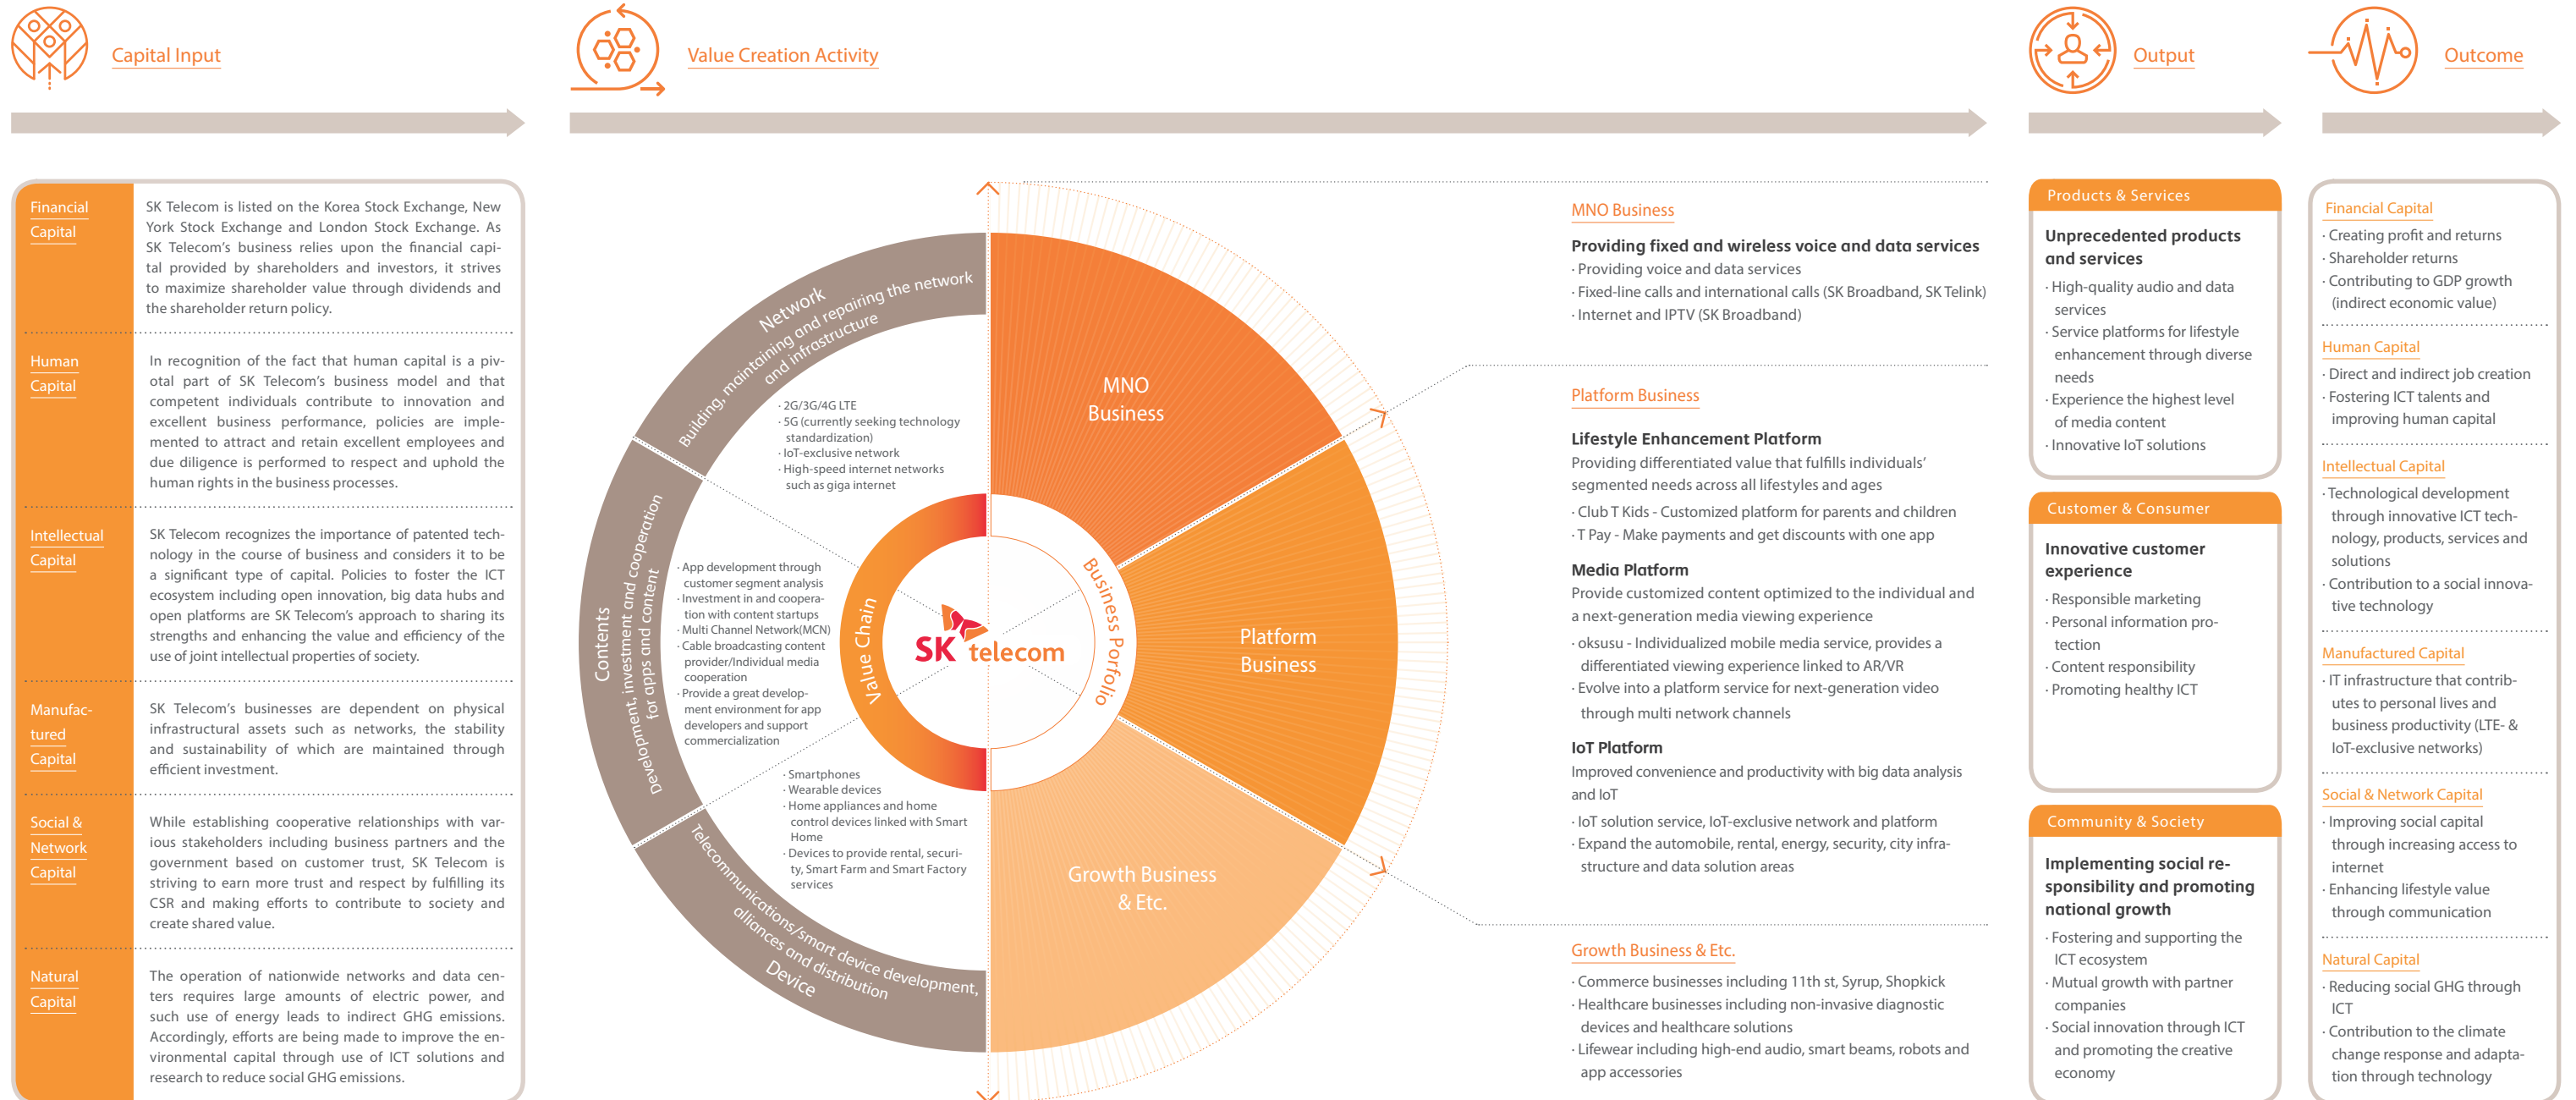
Capital Input

Value Creation Activity

Output

Outcome

Financial Capital

SK Telecom is listed on the Korea Stock Exchange, New York Stock Exchange and London Stock Exchange. As SK Telecom's business relies upon the financial capital provided by shareholders and investors, it strives to maximize shareholder value through dividends and the shareholder return policy.

Human Capital

In recognition of the fact that human capital is a pivotal part of SK Telecom's business model and that competent individuals contribute to innovation and excellent business performance, policies are implemented to attract and retain excellent employees and due diligence is performed to respect and uphold the human rights in the business processes.

Intellectual Capital

SK Telecom recognizes the importance of patented technology in the course of business and considers it to be a significant type of capital. Policies to foster the ICT ecosystem including open innovation, big data hubs and open platforms are SK Telecom's approach to sharing its strengths and enhancing the value and efficiency of the use of joint intellectual properties of society.

Manufactured Capital

SK Telecom's businesses are dependent on physical infrastructural assets such as networks, the stability and sustainability of which are maintained through efficient investment.

Social & Network Capital

While establishing cooperative relationships with various stakeholders including business partners and the government based on customer trust, SK Telecom is striving to earn more trust and respect by fulfilling its CSR and making efforts to contribute to society and create shared value.

Natural Capital

The operation of nationwide networks and data centers requires large amounts of electric power, and such use of energy leads to indirect GHG emissions. Accordingly, efforts are being made to improve the environmental capital through use of ICT solutions and research to reduce social GHG emissions.

Network
Building, maintaining and repairing the network and infrastructure

· 2G/3G/4G LTE
· 5G (currently seeking technology standardization)
· IoT-exclusive network
· High-speed internet networks such as giga internet

Contents
Development, investment and cooperation for apps and content

· App development through customer segment analysis
· Investment in and cooperation with content startups
· Multi Channel Network(MCN)
· Cable broadcasting content provider/Individual media cooperation
· Provide a great development environment for app developers and support commercialization

Device
Telecommunications/smart device development, alliances and distribution

· Smartphones
· Wearable devices
· Home appliances and home control devices linked with Smart Home
· Devices to provide rental, security, Smart Farm and Smart Factory services

Value Chain

SK telecom

Business Portfolio

MNO Business

Platform Business

Growth Business & Etc.

MNO Business

Providing fixed and wireless voice and data services
· Providing voice and data services
· Fixed-line calls and international calls (SK Broadband, SK Telink)
· Internet and IPTV (SK Broadband)

Platform Business

Lifestyle Enhancement Platform
Providing differentiated value that fulfills individuals' segmented needs across all lifestyles and ages
· Club T Kids - Customized platform for parents and children
· T Pay - Make payments and get discounts with one app

Media Platform
Provide customized content optimized to the individual and a next-generation media viewing experience
· oksusu - Individualized mobile media service, provides a differentiated viewing experience linked to AR/VR
· Evolve into a platform service for next-generation video through multi network channels

IoT Platform
Improved convenience and productivity with big data analysis and IoT
· IoT solution service, IoT-exclusive network and platform
· Expand the automobile, rental, energy, security, city infrastructure and data solution areas

Growth Business & Etc.

· Commerce businesses including 11th st, Syrup, Shopkick
· Healthcare businesses including non-invasive diagnostic devices and healthcare solutions
· Lifewear including high-end audio, smart beams, robots and app accessories

Products & Services

Unprecedented products and services
· High-quality audio and data services
· Service platforms for lifestyle enhancement through diverse needs
· Experience the highest level of media content
· Innovative IoT solutions

Customer & Consumer

Innovative customer experience
· Responsible marketing
· Personal information protection
· Content responsibility
· Promoting healthy ICT

Community & Society

Implementing social responsibility and promoting national growth
· Fostering and supporting the ICT ecosystem
· Mutual growth with partner companies
· Social innovation through ICT and promoting the creative economy

Financial Capital
· Creating profit and returns
· Shareholder returns
· Contributing to GDP growth (indirect economic value)

Human Capital
· Direct and indirect job creation
· Fostering ICT talents and improving human capital

Intellectual Capital
· Technological development through innovative ICT technology, products, services and solutions
· Contribution to a social innovative technology

Manufactured Capital
· IT infrastructure that contributes to personal lives and business productivity (LTE- & IoT-exclusive networks)

Social & Network Capital
· Improving social capital through increasing access to internet
· Enhancing lifestyle value through communication

Natural Capital
· Reducing social GHG through ICT
· Contribution to the climate change response and adaptation through technology